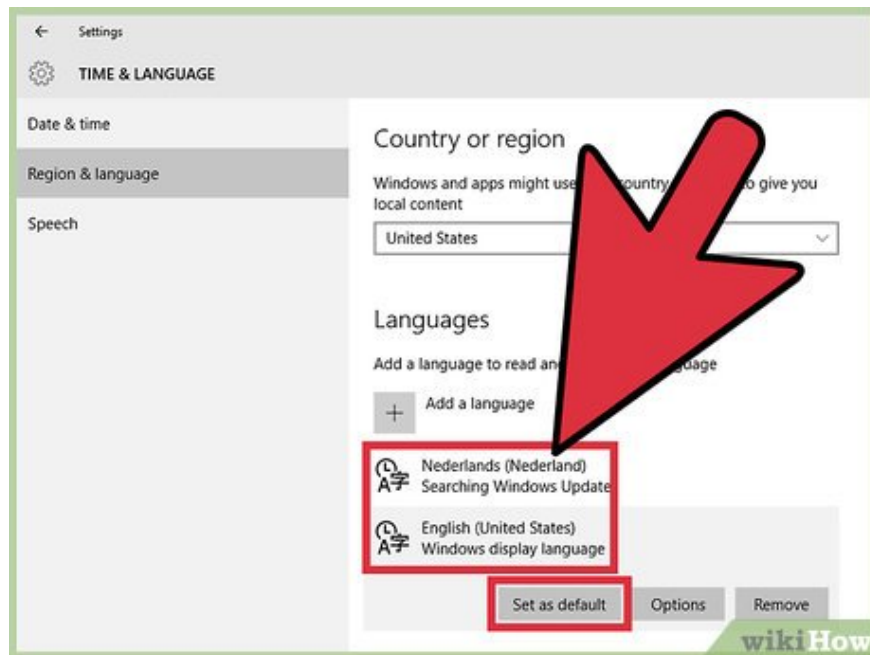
Settings

TIME & LANGUAGE

Date & time

Region & language

Speech

Country or region

Windows and apps might use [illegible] country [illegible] to give you local content

United States

Languages

Add a language to read an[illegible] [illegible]guage

Add a language

Nederlands (Nederland)
Searching Windows Update

English (United States)
Windows display language

Set as default

Options

Remove

wikiHow